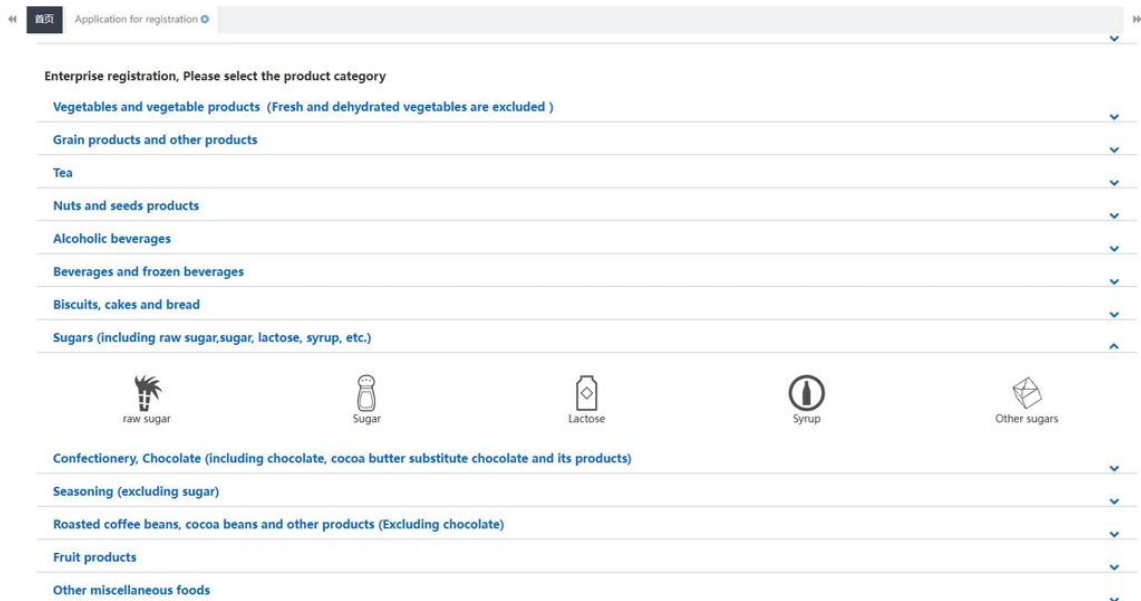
首页 Application for registration

Enterprise registration, Please select the product category

Vegetables and vegetable products (Fresh and dehydrated vegetables are excluded )

Grain products and other products

Tea

Nuts and seeds products

Alcoholic beverages

Beverages and frozen beverages

Biscuits, cakes and bread

Sugars (including raw sugar,sugar, lactose, syrup, etc.)

raw sugar

Sugar

Lactose

Syrup

Other sugars

Confectionery, Chocolate (including chocolate, cocoa butter substitute chocolate and its products)

Seasoning (excluding sugar)

Roasted coffee beans, cocoa beans and other products (Excluding chocolate)

Fruit products

Other miscellaneous foods